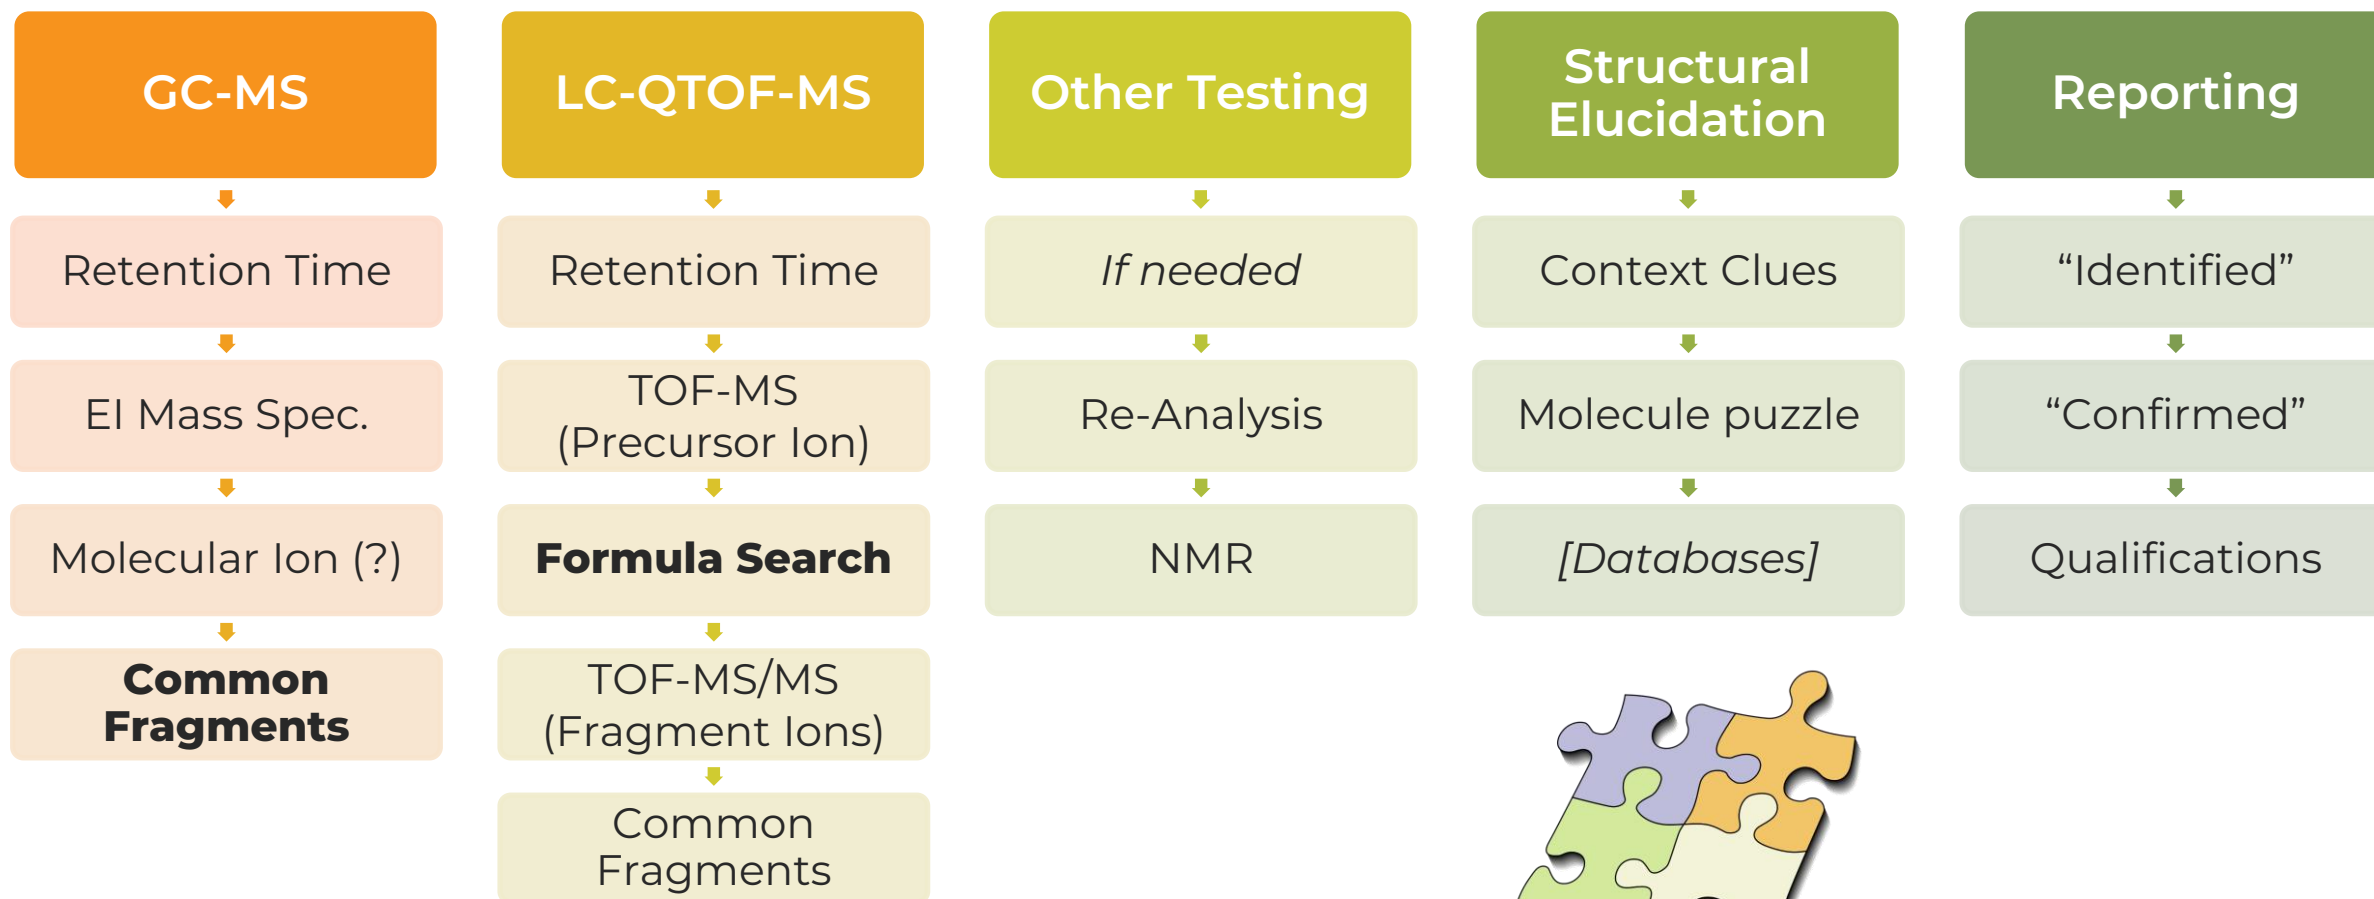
GC-MS

Retention Time

EI Mass Spec.

Molecular Ion (?)

**Common Fragments**

LC-QTOF-MS

Retention Time

TOF-MS (Precursor Ion)

**Formula Search**

TOF-MS/MS (Fragment Ions)

Common Fragments

Other Testing

*If needed*

Re-Analysis

NMR

Structural Elucidation

Context Clues

Molecule puzzle

*[Databases]*

Reporting

“Identified”

“Confirmed”

Qualifications